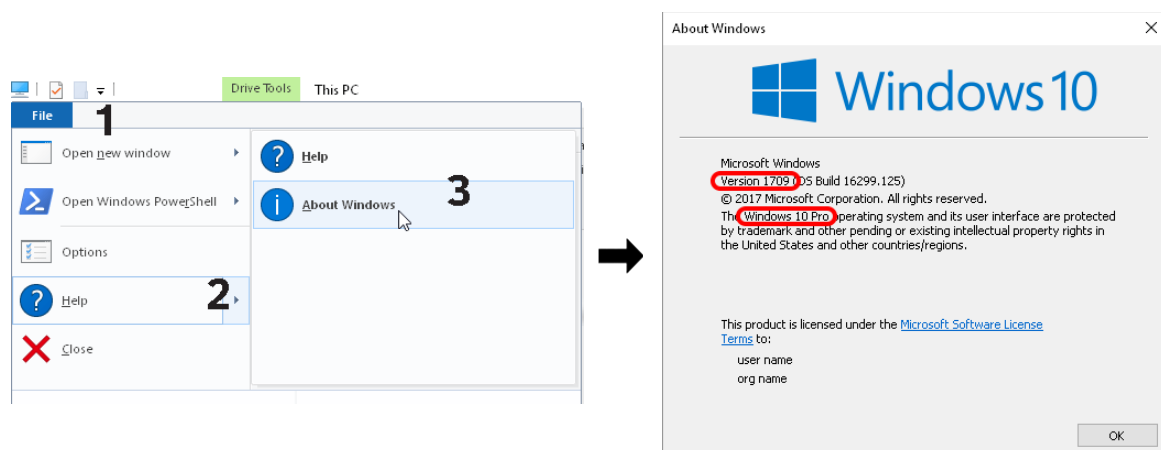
Drive Tools This PC

File 1

Open new window

Open Windows PowerShell

Options

Help 2

Close

Help

About Windows 3

About Windows

Windows 10

Microsoft Windows
Version 1709 (OS Build 16299.125)
© 2017 Microsoft Corporation. All rights reserved.
The Windows 10 Pro operating system and its user interface are protected by trademark and other pending or existing intellectual property rights in the United States and other countries/regions.

This product is licensed under the Microsoft Software License Terms to:
user name
org name

OK